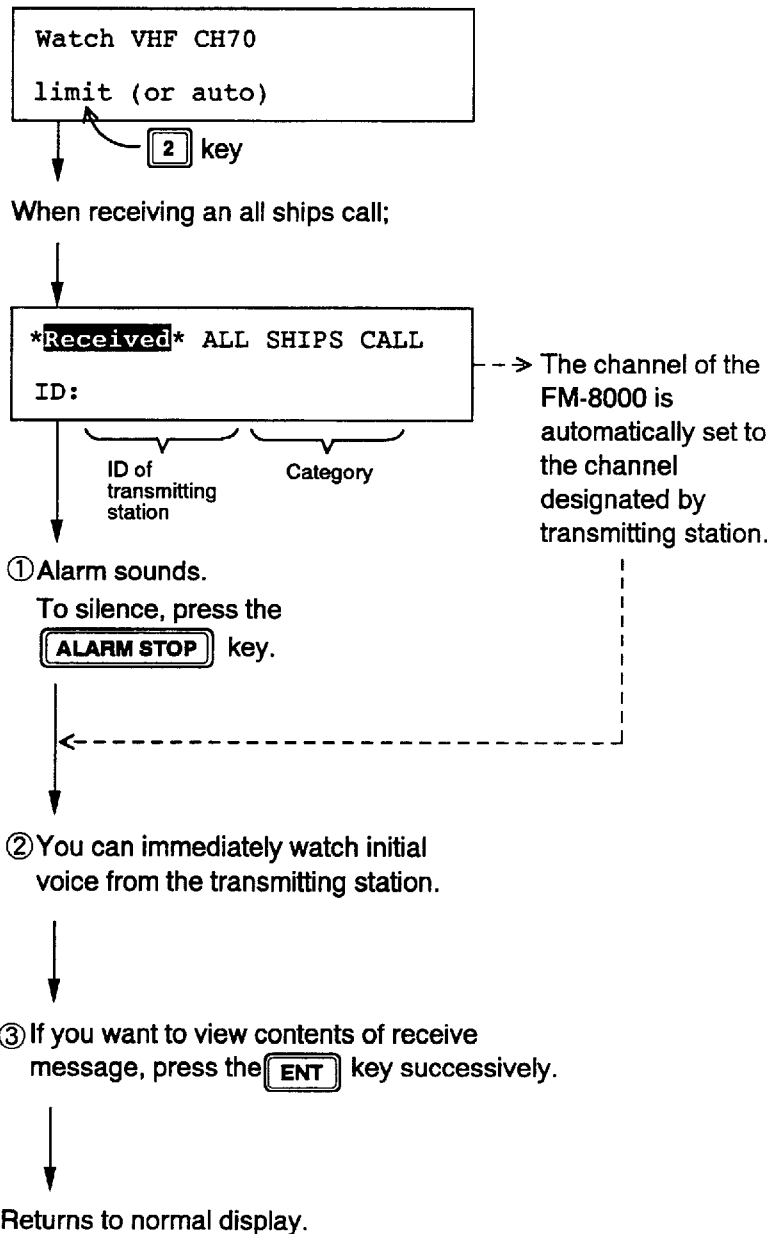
Watch VHF CH70
limit (or auto)

2 key

When receiving an all ships call;

*Received* ALL SHIPS CALL
ID:

ID of transmitting station

Category

The channel of the FM-8000 is automatically set to the channel designated by transmitting station.

①Alarm sounds.
To silence, press the ALARM STOP key.

②You can immediately watch initial voice from the transmitting station.

③If you want to view contents of receive message, press the ENT key successively.

Returns to normal display.